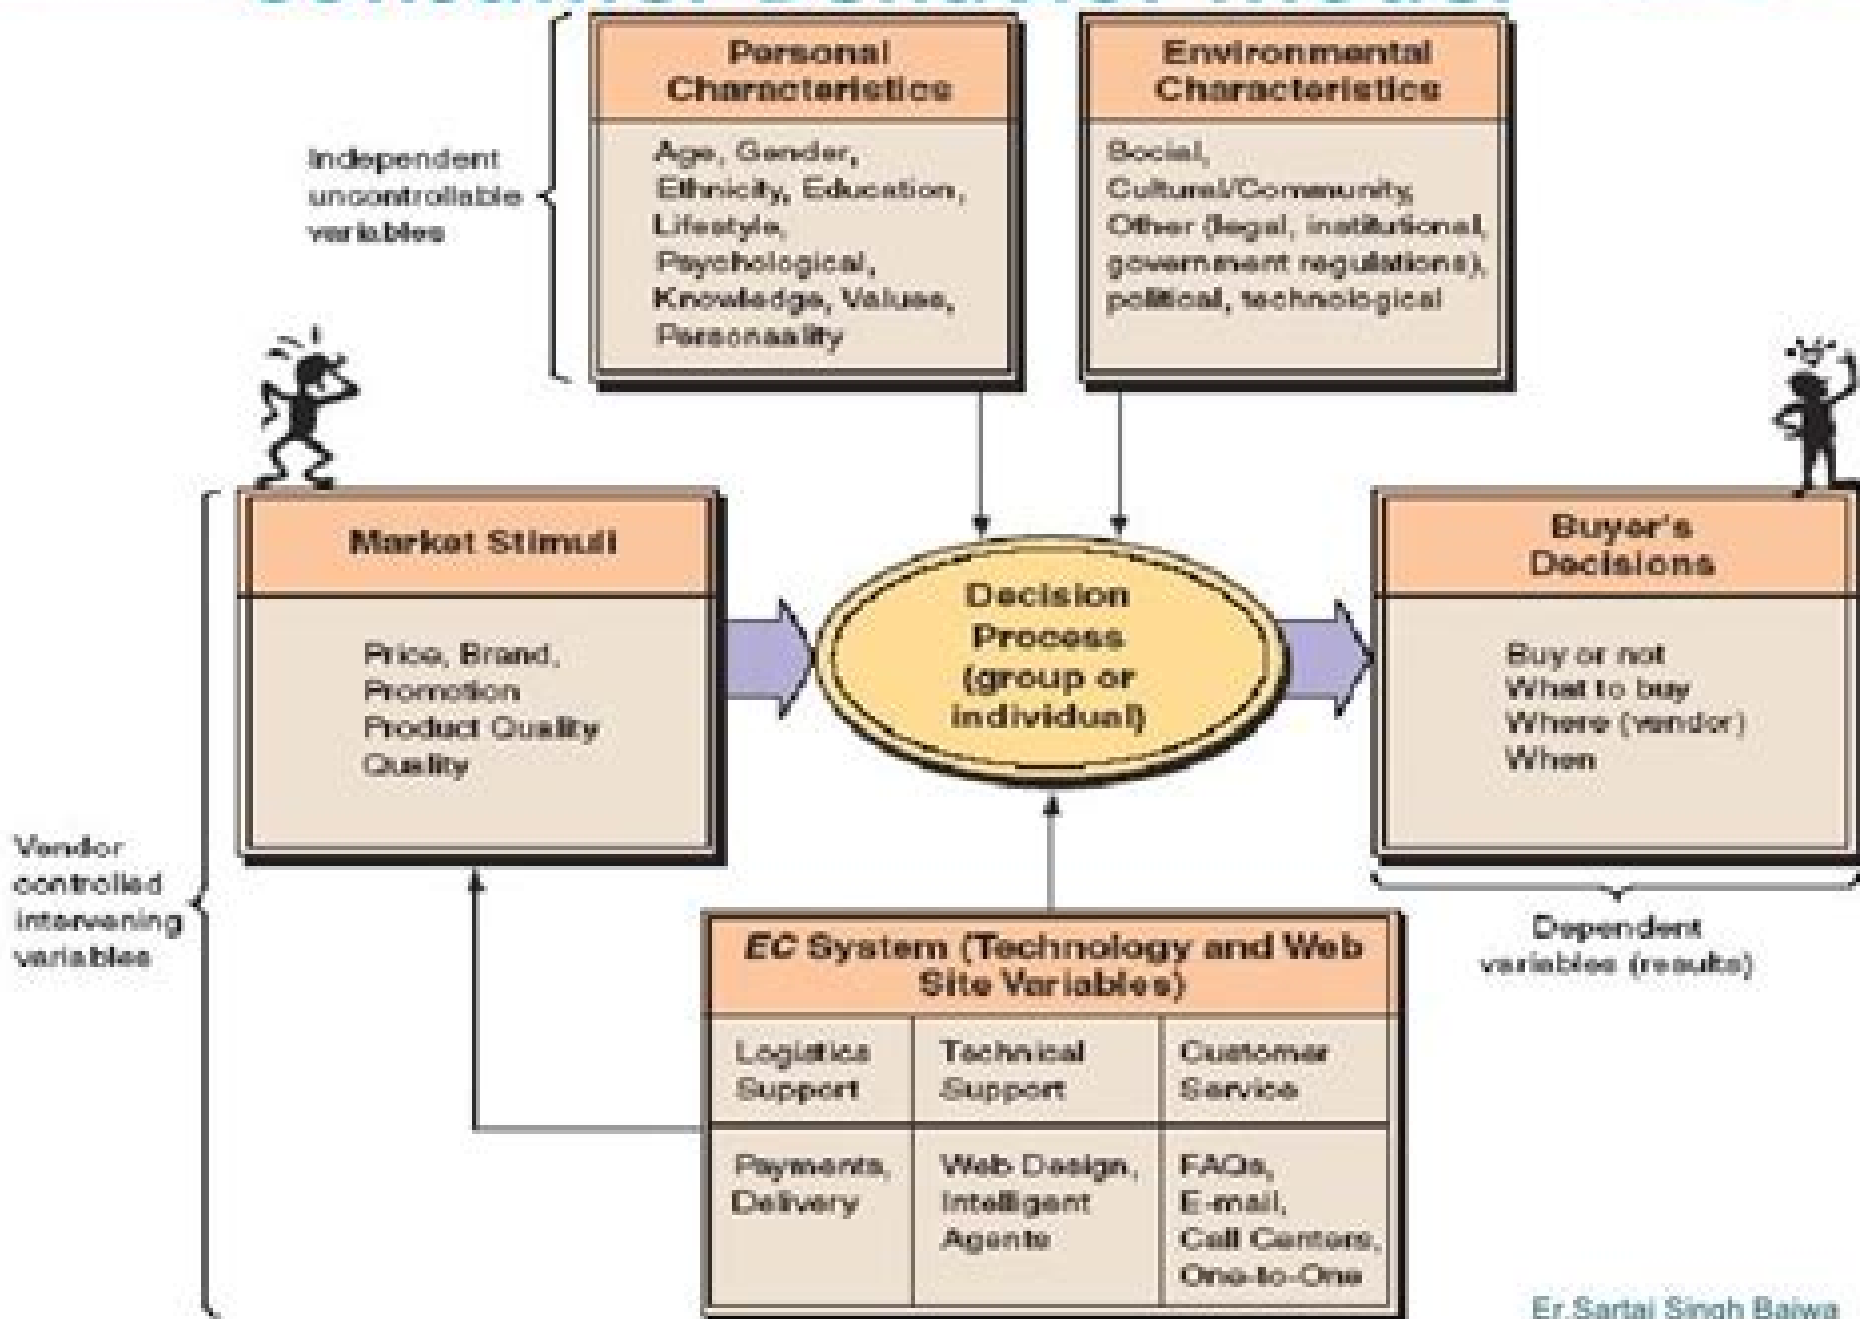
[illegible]

Independent uncontrollable variables

Personal Characteristics

Age, Gender, Ethnicity, Education, Lifestyle, Psychological, Knowledge, Values, Personality

Environmental Characteristics

Social, Cultural/Community, Other (legal, institutional, government regulations), political, technological

Market Stimuli

Price, Brand, Promotion Product Quality Quality

Decision Process (group or individual)

Buyer's Decisions

Buy or not
What to buy
Where (vendor)
When

Dependent variables (results)

Vendor controlled intervening variables

EC System (Technology and Web Site Variables)

| Logistics Support | Technical Support | Customer Service |
|---|---|---|
| Payments, Delivery | Web Design, Intelligent Agents | FAQs, E-mail, Call Centers, One-to-One |

Er.Sartaj Singh Bajwa